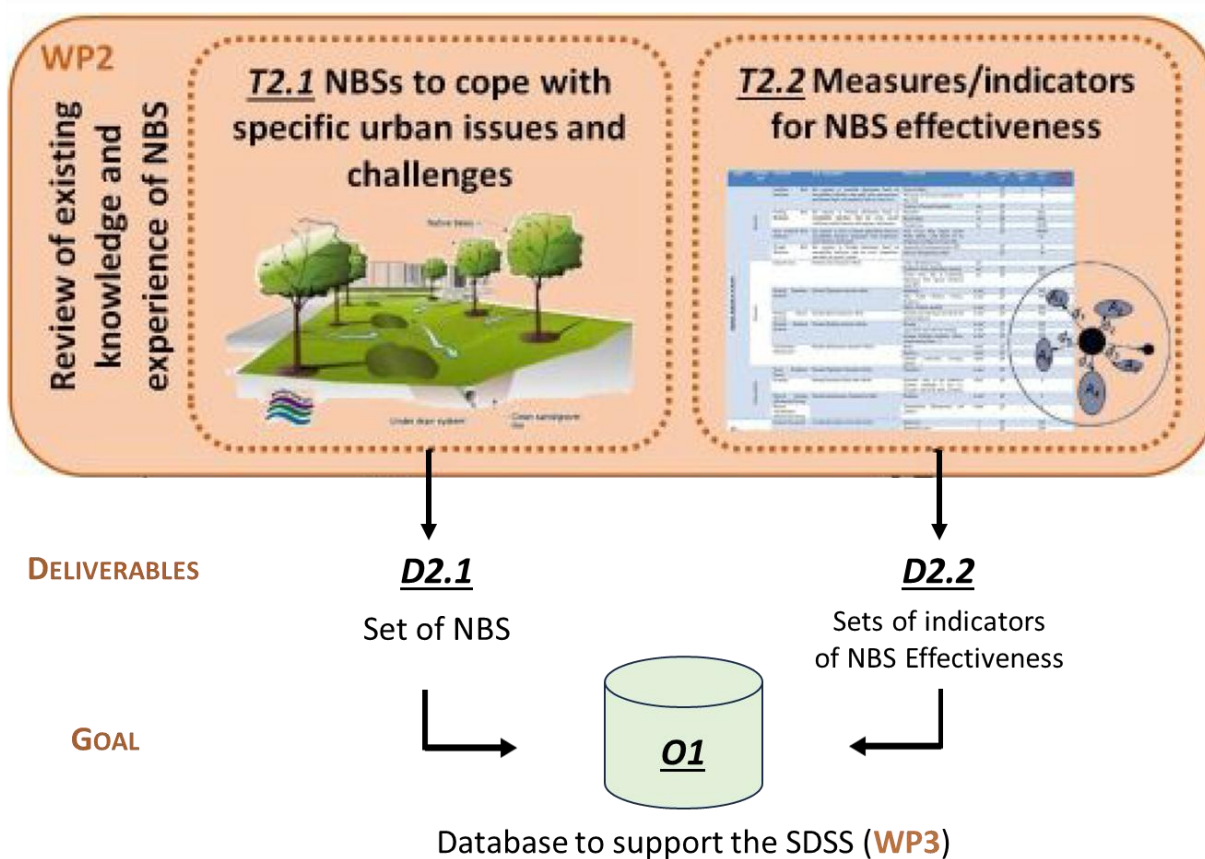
WP2

Review of existing knowledge and experience of NBS

T2.1 NBSs to cope with specific urban issues and challenges

Native trees

Under drain system

Clean sand/gravel fill

T2.2 Measures/indicators for NBS effectiveness

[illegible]

DELIVERABLES

D2.1

Set of NBS

D2.2

Sets of indicators of NBS Effectiveness

GOAL

O1

Database to support the SDSS (WP3)